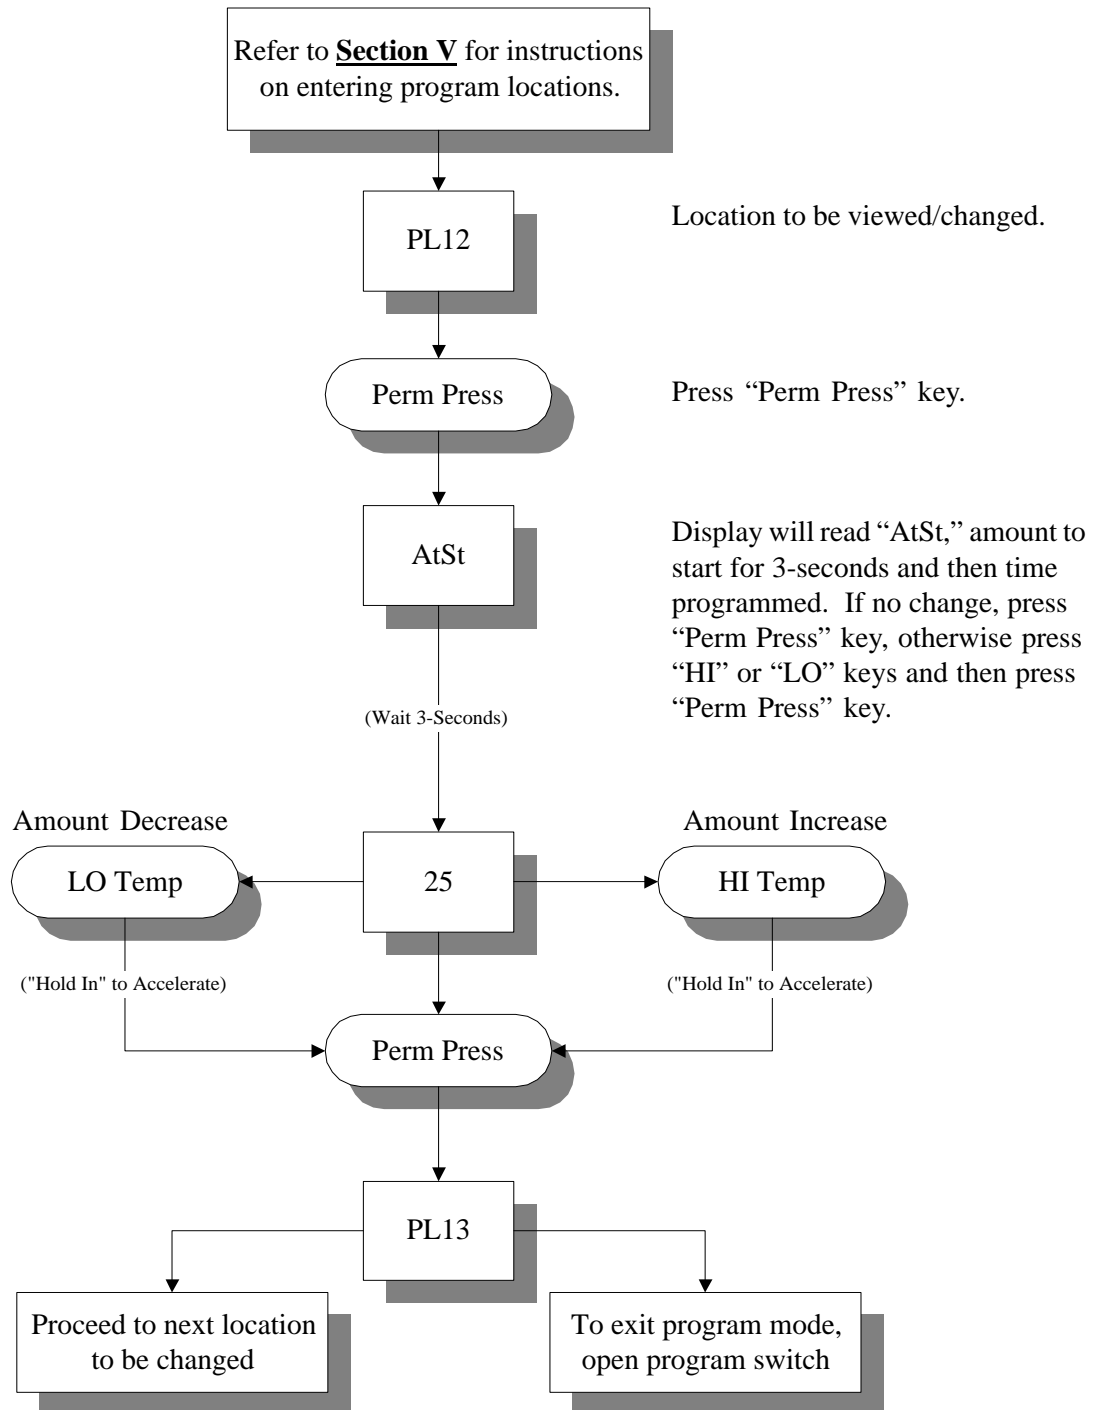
Refer to **Section V** for instructions on entering program locations.

PL12

Location to be viewed/changed.

Perm Press

Press "Perm Press" key.

AtSt

Display will read "AtSt," amount to start for 3-seconds and then time programmed. If no change, press "Perm Press" key, otherwise press "HI" or "LO" keys and then press "Perm Press" key.

(Wait 3-Seconds)

Amount Decrease

Amount Increase

LO Temp

25

HI Temp

("Hold In" to Accelerate)

("Hold In" to Accelerate)

Perm Press

PL13

Proceed to next location to be changed

To exit program mode, open program switch